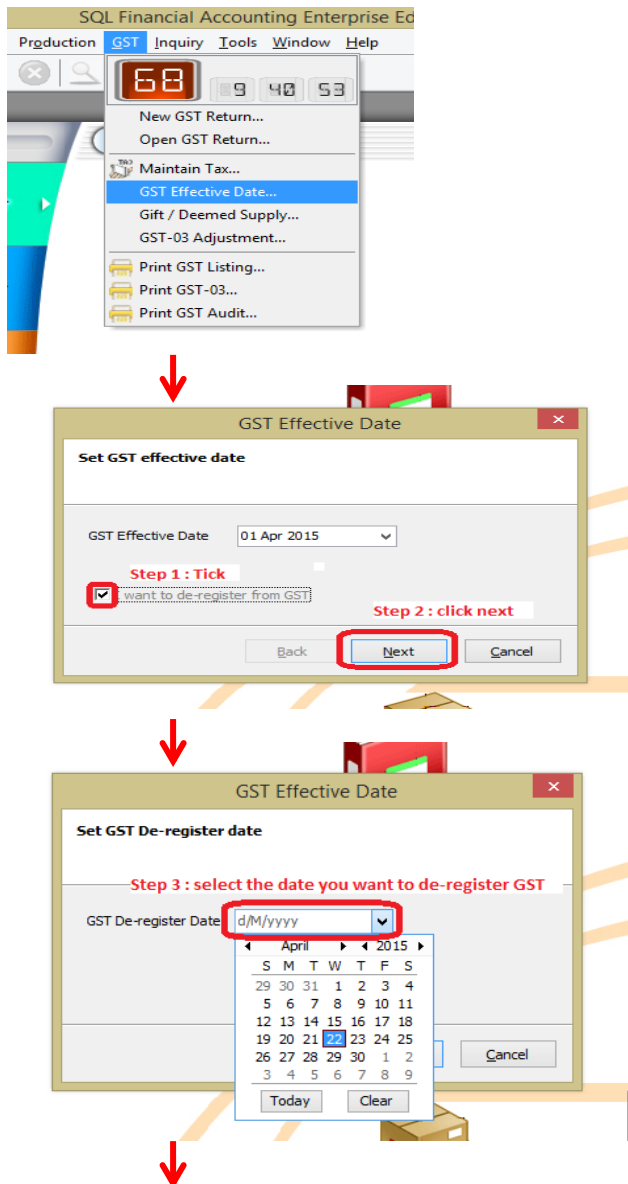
SQL Financial Accounting Enterprise Ed

Production GST Inquiry Tools Window Help

68 9 40 53

New GST Return...
Open GST Return...
Maintain Tax...
GST Effective Date...
Gift / Deemed Supply...
GST-03 Adjustment...
Print GST Listing...
Print GST-03...
Print GST Audit...

GST Effective Date

Set GST effective date

GST Effective Date 01 Apr 2015

Step 1 : Tick

I want to de-register from GST

Step 2 : click next

Back Next Cancel

GST Effective Date

Set GST De-register date

Step 3 : select the date you want to de-register GST

GST De-register Date d/M/yyyy

April 2015

| S | M | T | W | T | F | S |
|---|---|---|---|---|---|---|
| 29 | 30 | 31 | 1 | 2 | 3 | 4 |
| 5 | 6 | 7 | 8 | 9 | 10 | 11 |
| 12 | 13 | 14 | 15 | 16 | 17 | 18 |
| 19 | 20 | 21 | 22 | 23 | 24 | 25 |
| 26 | 27 | 28 | 29 | 30 | 1 | 2 |
| 3 | 4 | 5 | 6 | 7 | 8 | 9 |

Today Clear

Cancel